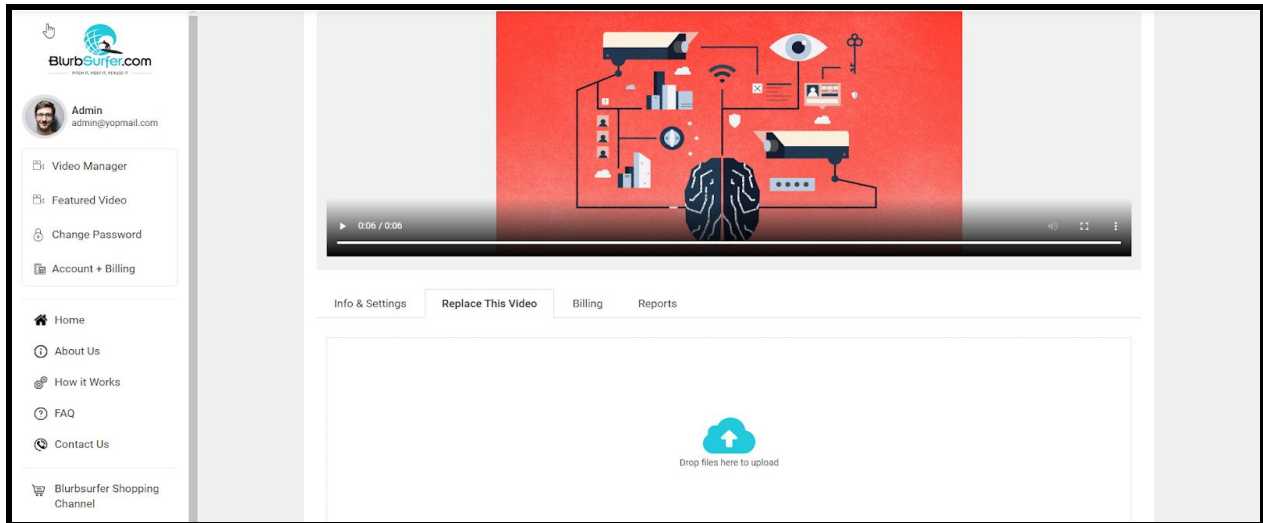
BlurbSurfer.com

Admin
admin@yopmail.com

Video Manager
Featured Video
Change Password
Account + Billing

Home
About Us
How it Works
FAQ
Contact Us

Blurbsurfer Shopping Channel

0:06 / 0:06

Info & Settings
Replace This Video
Billing
Reports

Drop files here to upload